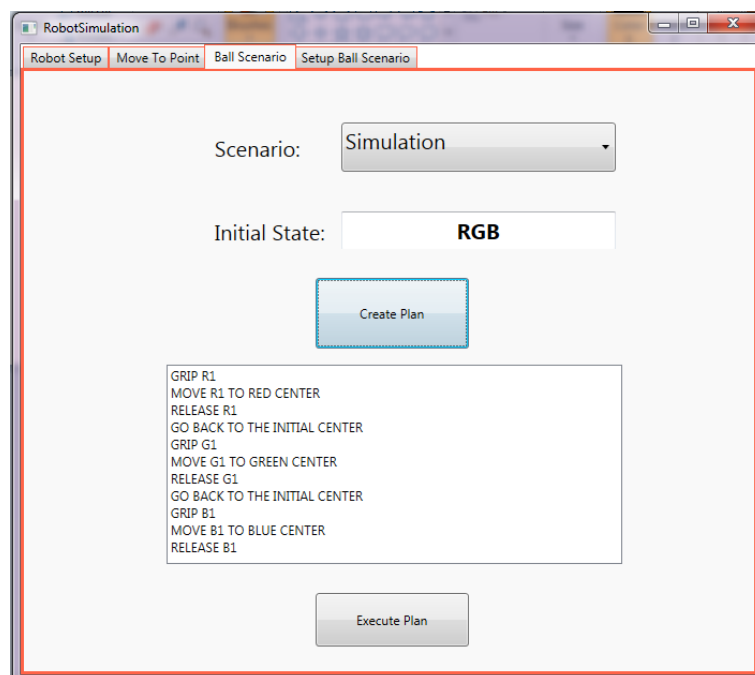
RobotSimulation

Robot Setup | Move To Point | Ball Scenario | Setup Ball Scenario

Scenario: Simulation

Initial State: RGB

Create Plan

GRIP R1
MOVE R1 TO RED CENTER
RELEASE R1
GO BACK TO THE INITIAL CENTER
GRIP G1
MOVE G1 TO GREEN CENTER
RELEASE G1
GO BACK TO THE INITIAL CENTER
GRIP B1
MOVE B1 TO BLUE CENTER
RELEASE B1

Execute Plan